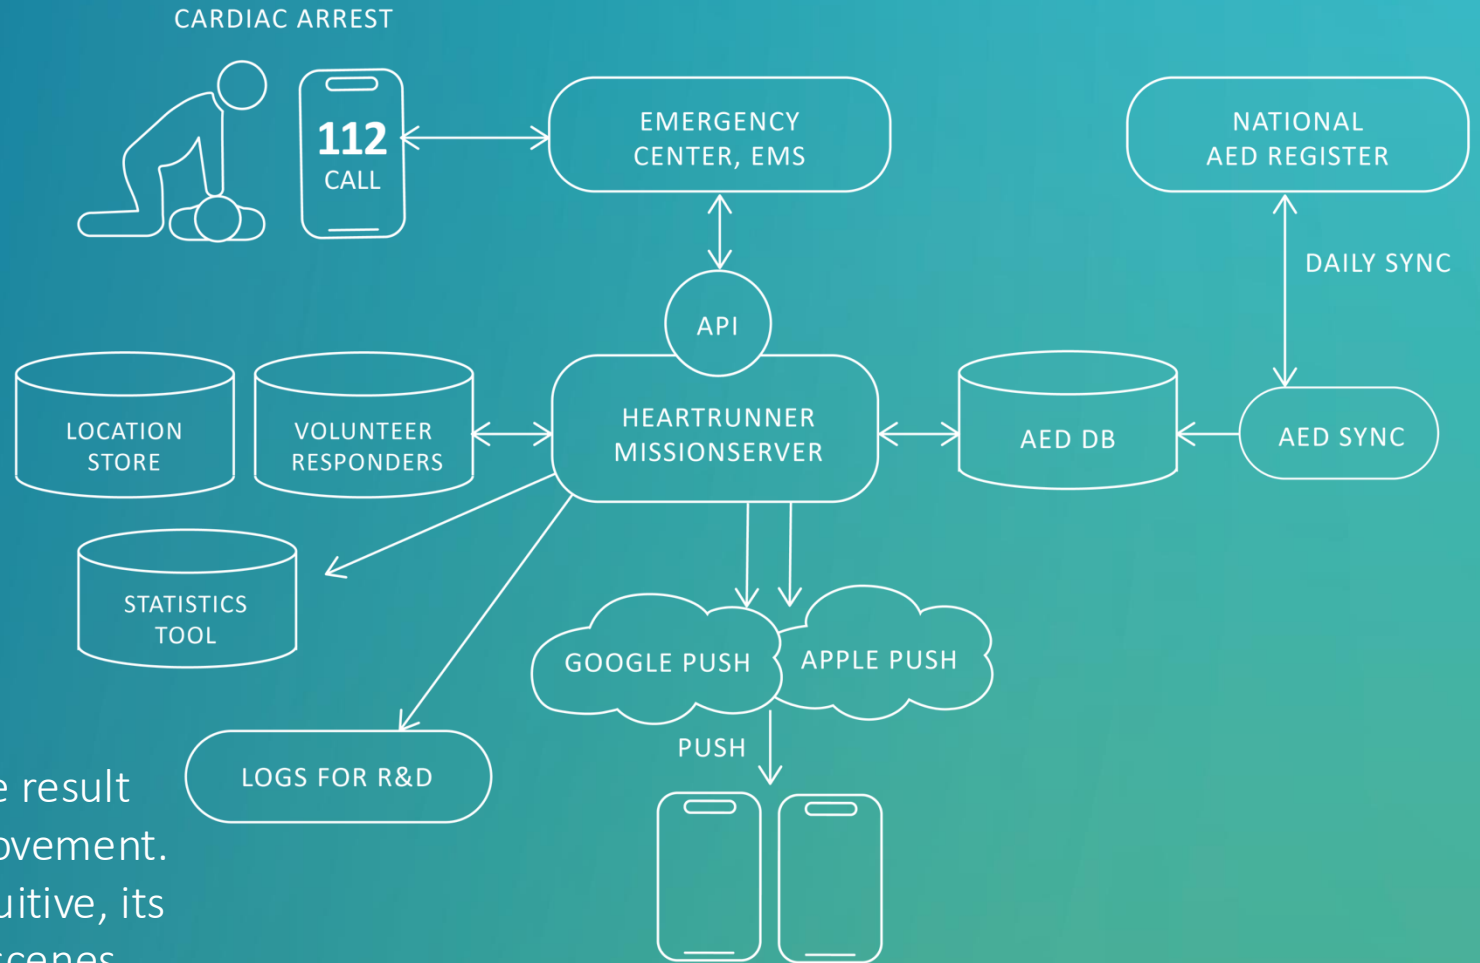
CARDIAC ARREST

112
CALL

EMERGENCY CENTER, EMS

NATIONAL AED REGISTER

DAILY SYNC

API

LOCATION STORE

VOLUNTEER RESPONDERS

HEARTRUNNER MISSIONSERVER

AED DB

AED SYNC

STATISTICS TOOL

GOOGLE PUSH

APPLE PUSH

PUSH

LOGS FOR R&D

e result
ovement.
uitive, its
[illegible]